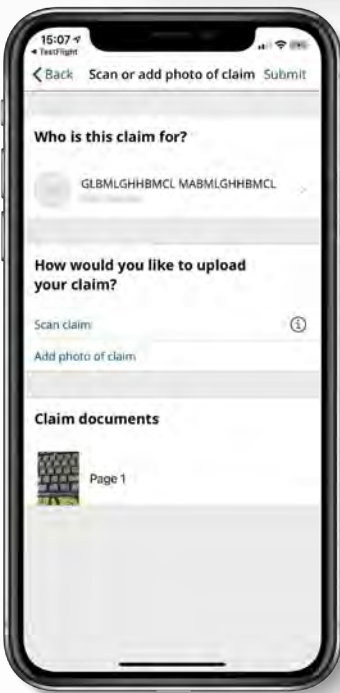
15:07
◂ TestFlight

Back Scan or add photo of claim Submit

Who is this claim for?

GLBMLGHHBMCL MABMLGHHBMCL
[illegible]

How would you like to upload your claim?

Scan claim

Add photo of claim

Claim documents

Page 1